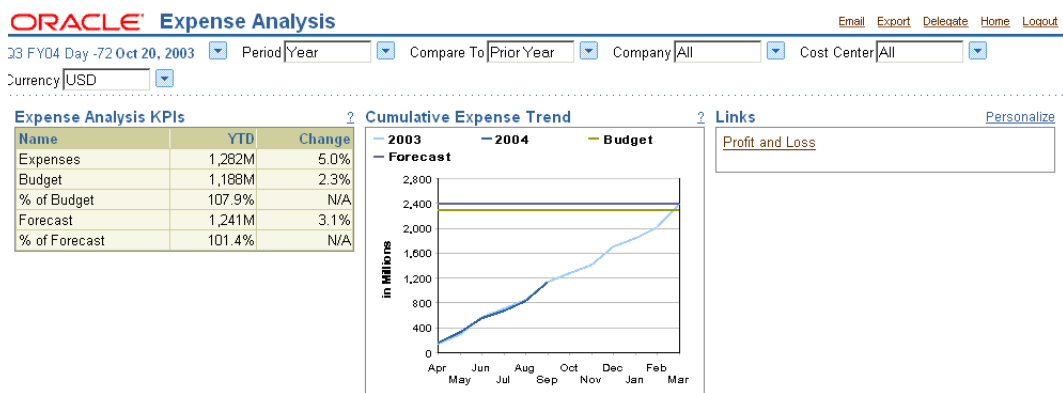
ORACLE Expense Analysis

Email Export Delegate Home Logout

Q3 FY04 Day -72 Oct 20, 2003 Period Year Compare To Prior Year Company All Cost Center All

Currency USD

Expense Analysis KPIs ?

| Name | YTD | Change |
|---|---|---|
| Expenses | 1,282M | 5.0% |
| Budget | 1,188M | 2.3% |
| % of Budget | 107.9% | N/A |
| Forecast | 1,241M | 3.1% |
| % of Forecast | 101.4% | N/A |

Cumulative Expense Trend ?

2003 2004 Budget Forecast

in Millions

2,800
2,400
2,000
1,600
1,200
800
400
0

Apr May Jun Jul Aug Sep Oct Nov Dec Jan Feb Mar

Links Personalize

Profit and Loss